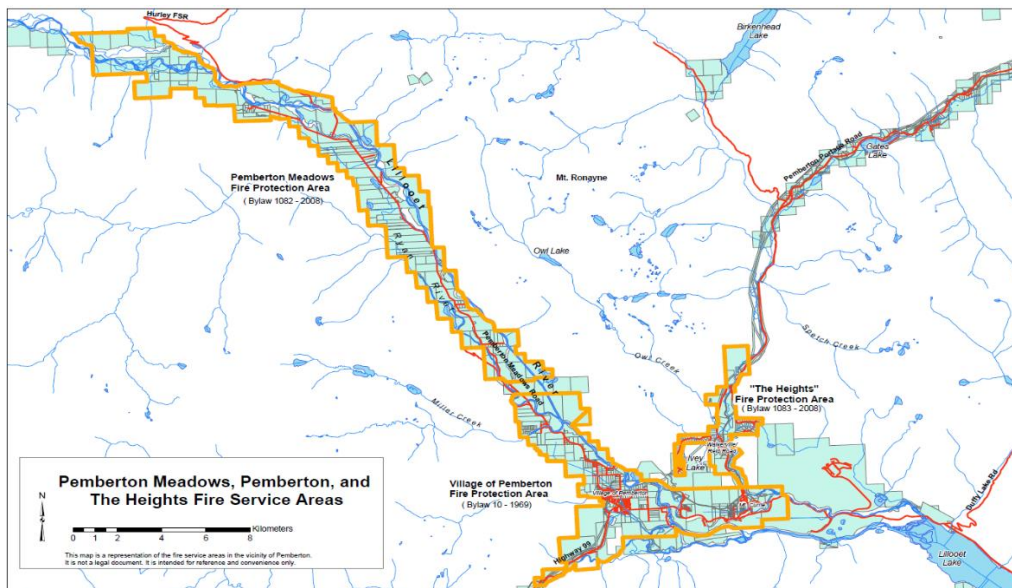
Hurley FSR

Birkenhead Lake

Pemberton Portage Road

Gates Lake

Pemberton Meadows Fire Protection Area
( Bylaw 1082 - 2008)

Mt. Rongyne

Lillooet River

Owl Lake

Owl Creek

Sp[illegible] Creek

Pemberton Meadows Road

"The Heights" Fire Protection Area
( Bylaw 1083 - 2008)

Miller Creek

Ivey Lake

Village of Pemberton Fire Protection Area
( Bylaw 10 - 1969)

Village of Pemberton

Highway 99

Duffy Lake Rd

Lillooet Lake

Pemberton Meadows, Pemberton, and The Heights Fire Service Areas

N

0 1 2 4 6 8 Kilometers

This map is a representation of the fire service areas in the vicinity of Pemberton. It is not a legal document. It is intended for reference and convenience only.